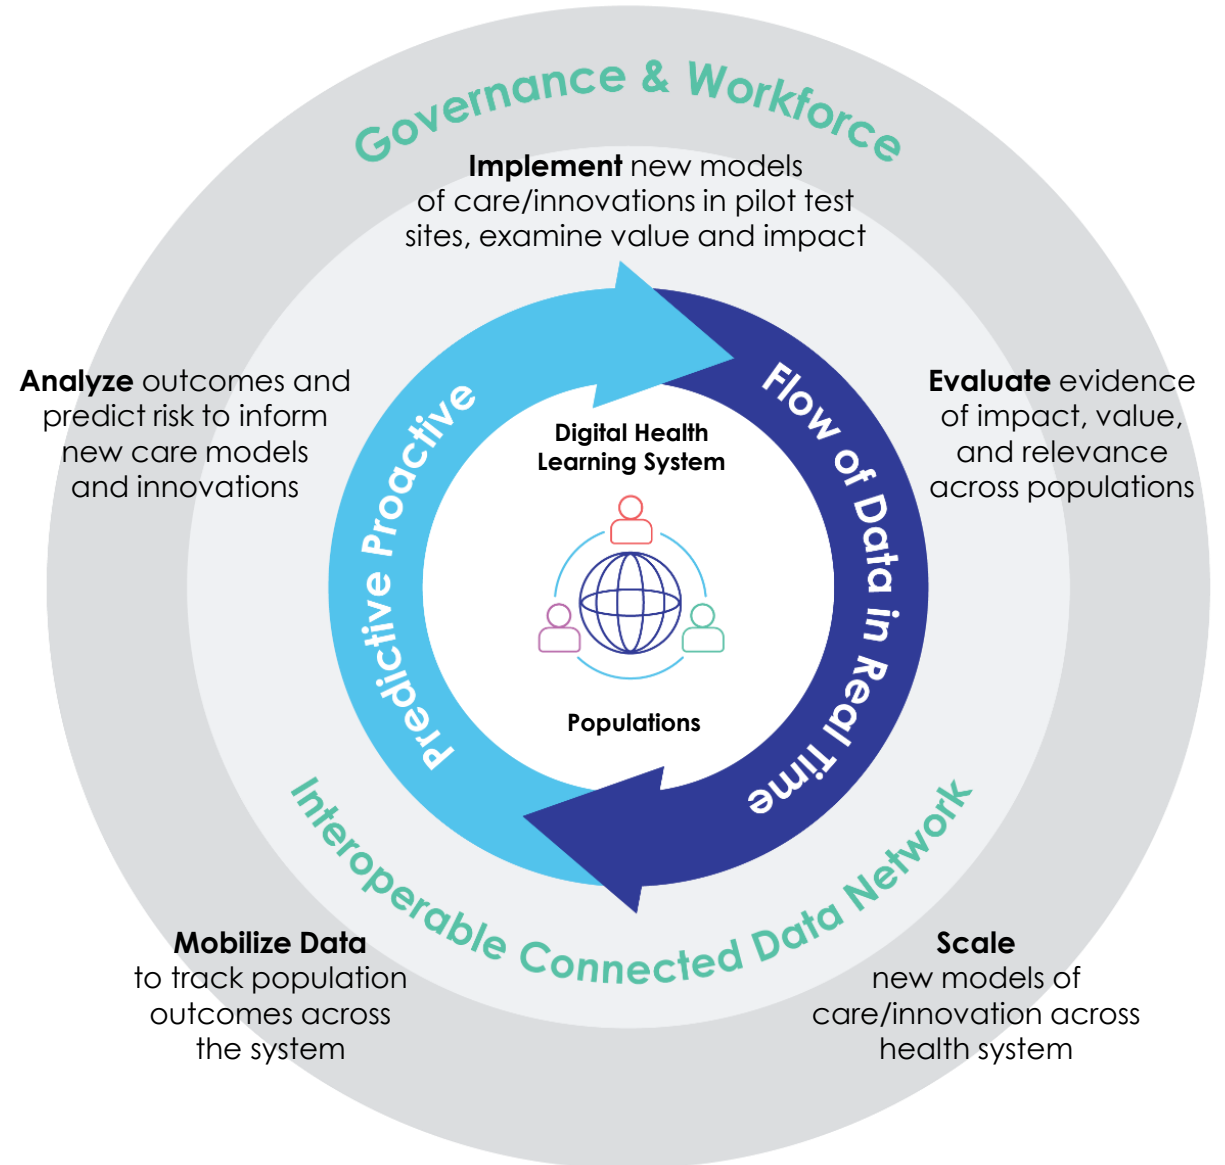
Governance & Workforce

Implement new models of care/innovations in pilot test sites, examine value and impact

Analyze outcomes and predict risk to inform new care models and innovations

Evaluate evidence of impact, value, and relevance across populations

Predictive Proactive

Flow of Data in Real Time

Digital Health Learning System

Populations

Interoperable Connected Data Network

Mobilize Data to track population outcomes across the system

Scale new models of care/innovation across health system